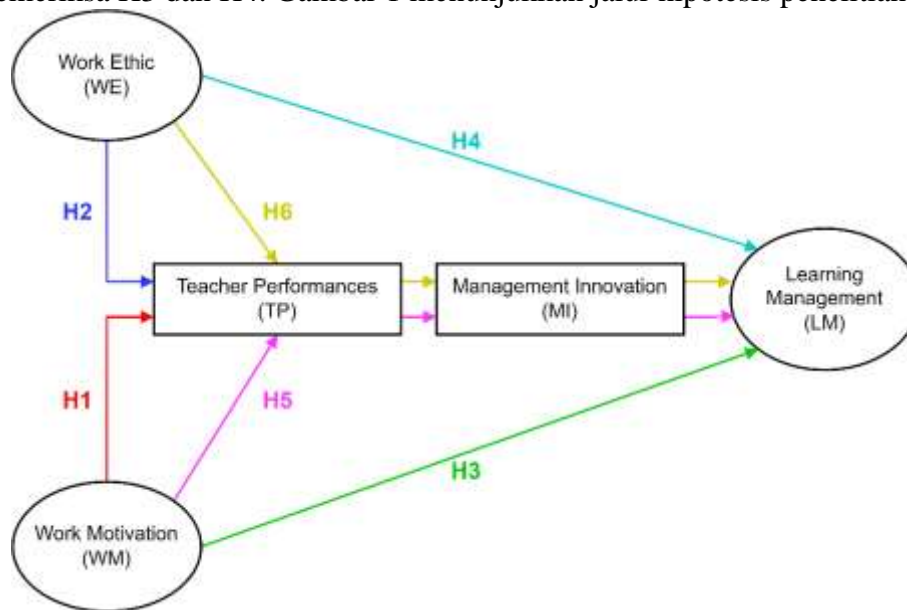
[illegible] H3 dan H4. Gambar 1 menunjukkan jalur hipotesis penelitian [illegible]

Work Ethic (WE)

H4

H2

H6

Teacher Performances (TP)

Management Innovation (MI)

Learning Management (LM)

H1

H5

H3

Work Motivation (WM)